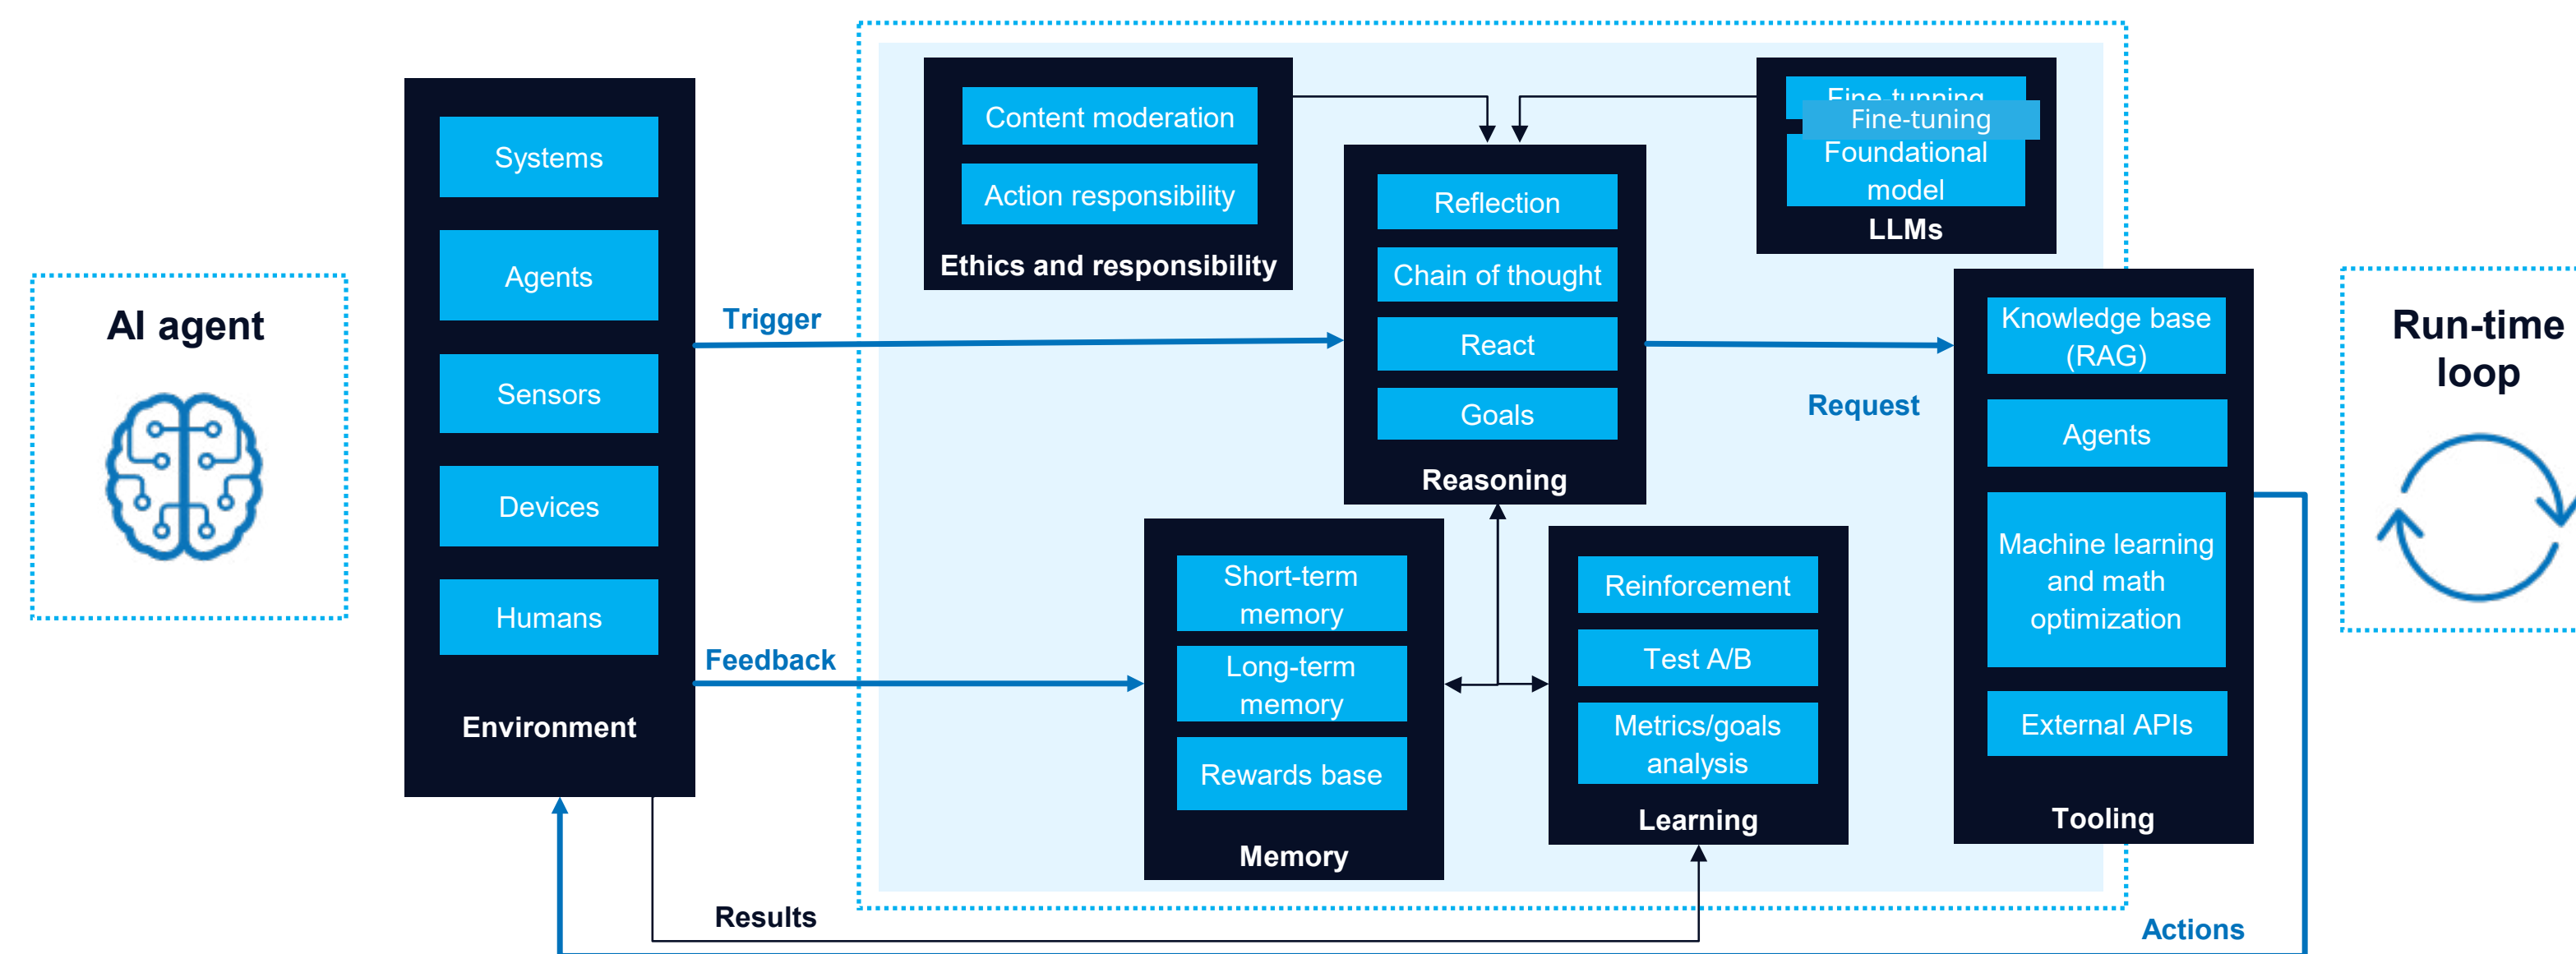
AI agent

Systems

Agents

Sensors

Devices

Humans

Environment

Trigger

Feedback

Content moderation

Action responsibility

Ethics and responsibility

Reflection

Chain of thought

React

Goals

Reasoning

Fine-tunning

Fine-tuning

Foundational model

LLMs

Short-term memory

Long-term memory

Rewards base

Memory

Reinforcement

Test A/B

Metrics/goals analysis

Learning

Request

Knowledge base (RAG)

Agents

Machine learning and math optimization

External APIs

Tooling

Run-time loop

Results

Actions